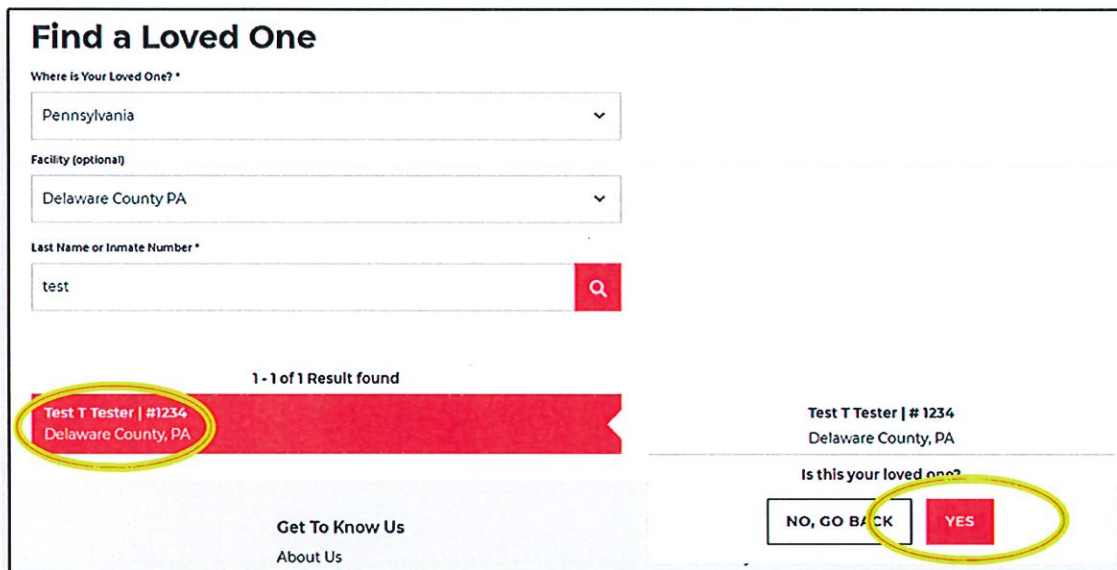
Find a Loved One

Where is Your Loved One? *

Pennsylvania

Facility (optional)

Delaware County PA

Last Name or Inmate Number *

test

1 - 1 of 1 Result found

Test T Tester | #1234
Delaware County, PA

Get To Know Us

About Us

Test T Tester | # 1234
Delaware County, PA

Is this your loved one?

NO, GO BACK

YES